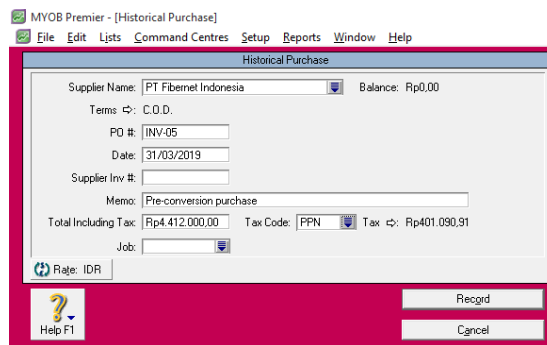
MYOB Premier - [Historical Purchase]

File Edit Lists Command Centres Setup Reports Window Help

Historical Purchase

Supplier Name: PT Fibernet Indonesia

Balance: Rp0,00

Terms ⇨ C.O.D.

PO #: INV-05

Date: 31/03/2019

Supplier Inv #:

Memo: Pre-conversion purchase

Total Including Tax: Rp4.412.000,00

Tax Code: PPN

Tax ⇨ Rp401.090,91

Job:

Rate: IDR

Help F1

Record

Cancel